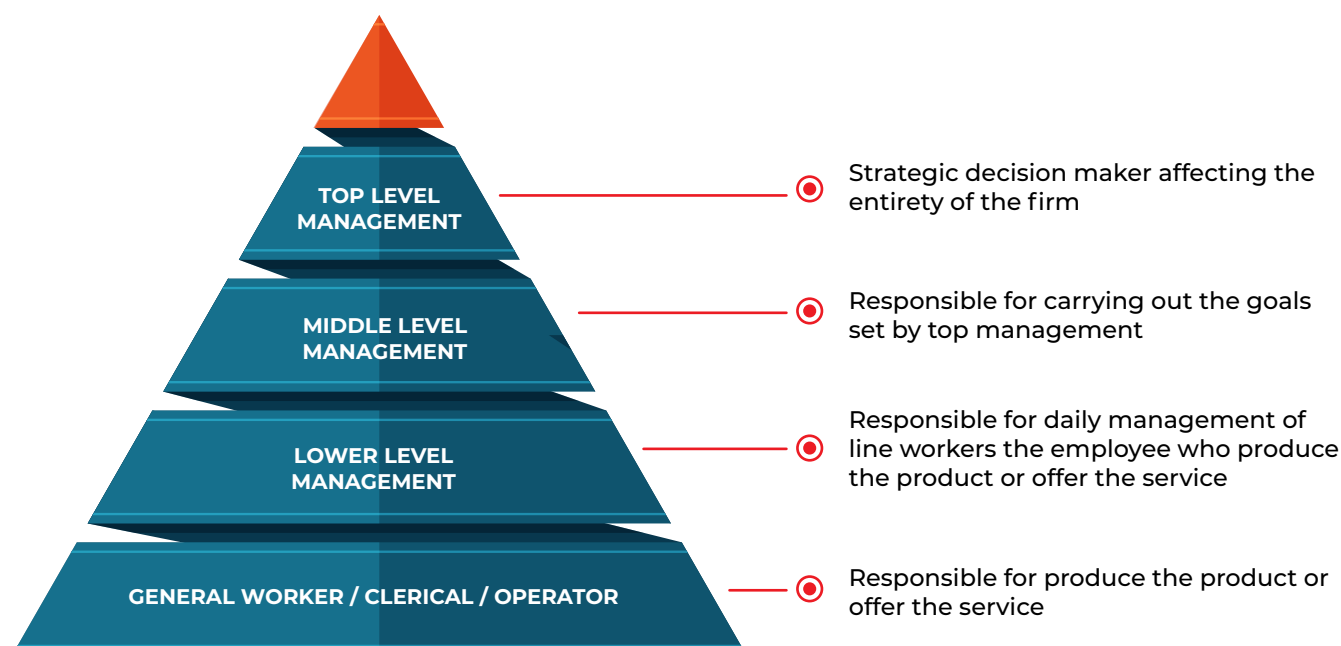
TOP LEVEL MANAGEMENT

Strategic decision maker affecting the entirety of the firm

MIDDLE LEVEL MANAGEMENT

Responsible for carrying out the goals set by top management

LOWER LEVEL MANAGEMENT

Responsible for daily management of line workers the employee who produce the product or offer the service

GENERAL WORKER / CLERICAL / OPERATOR

Responsible for produce the product or offer the service